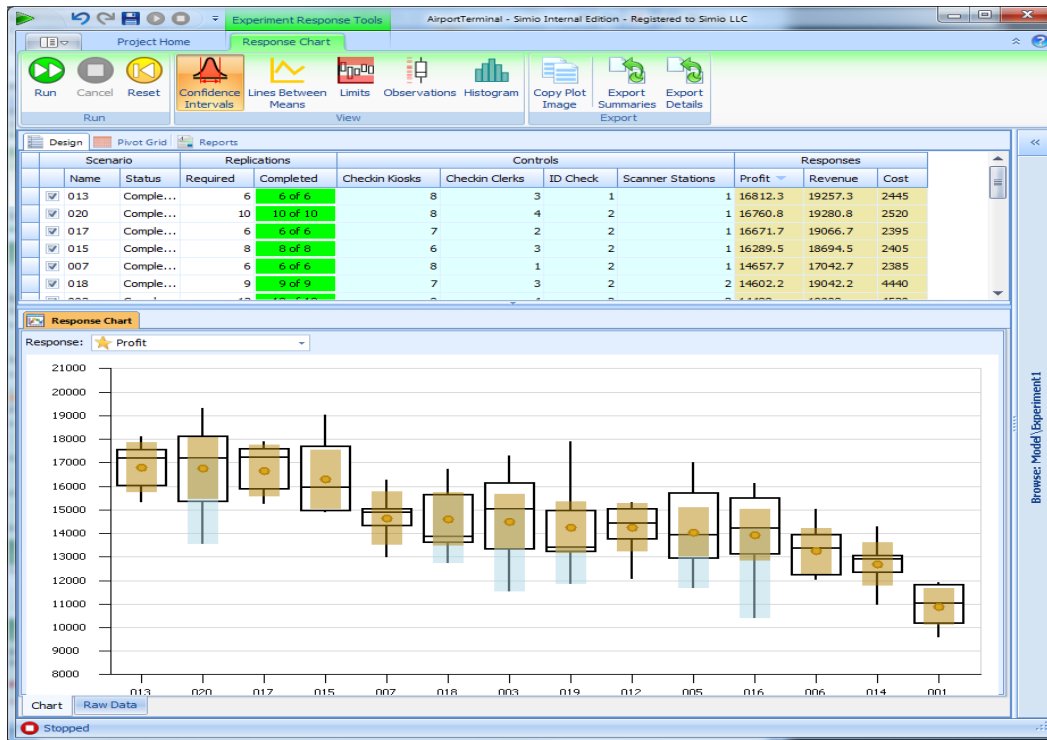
Experiment Response Tools    AirportTerminal - Simio Internal Edition - Registered to Simio LLC

Project Home    Response Chart

Run    Cancel    Reset    Confidence Intervals    Lines Between Means    Limits    Observations    Histogram    Copy Plot Image    Export Summaries    Export Details

Run    View    Export

Design    Pivot Grid    Reports

| Scenario | | Replications | | Controls | | | | Responses | | |
|---|---|---|---|---|---|---|---|---|---|---|
| Name | Status | Required | Completed | Checkin Kiosks | Checkin Clerks | ID Check | Scanner Stations | Profit | Revenue | Cost |
| 013 | Comple... | 6 | 6 of 6 | 8 | 3 | 1 | 1 | 16812.3 | 19257.3 | 2445 |
| 020 | Comple... | 10 | 10 of 10 | 8 | 4 | 2 | 1 | 16760.8 | 19280.8 | 2520 |
| 017 | Comple... | 6 | 6 of 6 | 7 | 2 | 2 | 1 | 16671.7 | 19066.7 | 2395 |
| 015 | Comple... | 8 | 8 of 8 | 6 | 3 | 2 | 1 | 16289.5 | 18694.5 | 2405 |
| 007 | Comple... | 6 | 6 of 6 | 8 | 1 | 2 | 1 | 14657.7 | 17042.7 | 2385 |
| 018 | Comple... | 9 | 9 of 9 | 7 | 3 | 2 | 2 | 14602.2 | 19042.2 | 4440 |

Response Chart

Response: Profit

21000
20000
19000
18000
17000
16000
15000
14000
13000
12000
11000
10000
9000
8000

013 020 017 015 007 018 003 019 012 005 016 006 014 001

Chart    Raw Data

Browse: Model\Experiment1

Stopped